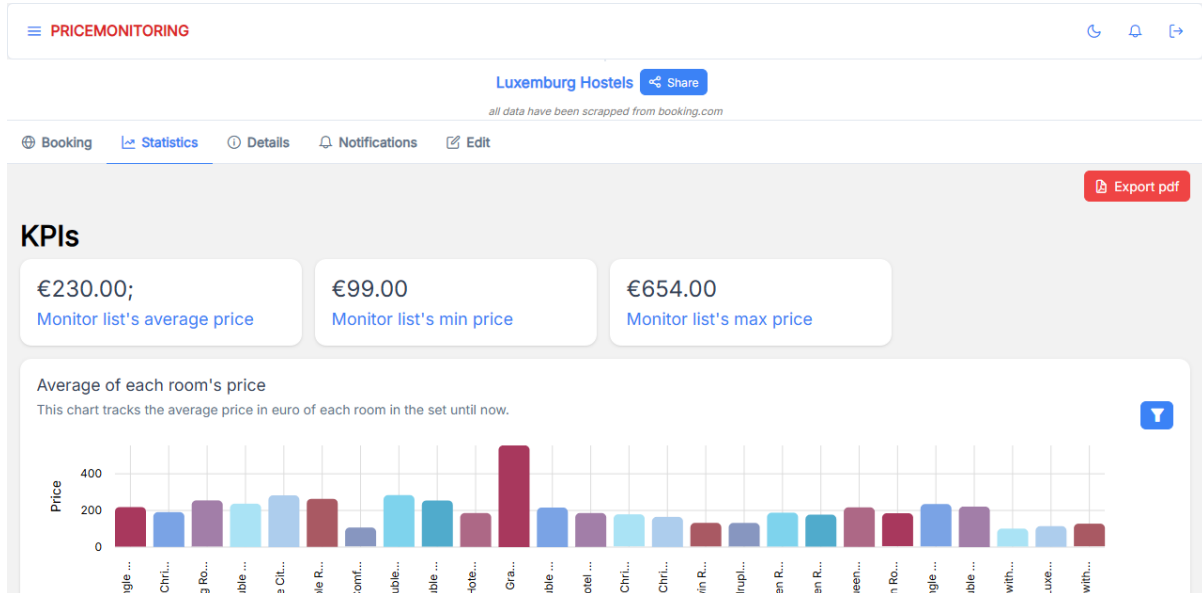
PRICEMONITORING

Luxemburg Hostels Share

all data have been scrapped from booking.com

Booking Statistics Details Notifications Edit

Export pdf

KPIs

€230.00;
Monitor list's average price

€99.00
Monitor list's min price

€654.00
Monitor list's max price

Average of each room's price

This chart tracks the average price in euro of each room in the set until now.

Price

400
200
0

ngle ... Chri... g Ro... uble ... e Cit... ble R... omf... uble... uble ... Hote... Gra... uble ... otel ... Chri... Chri... in R... Irupl... en R... en R... een... n Ro... ngle ... uble ... with... uxe... with...